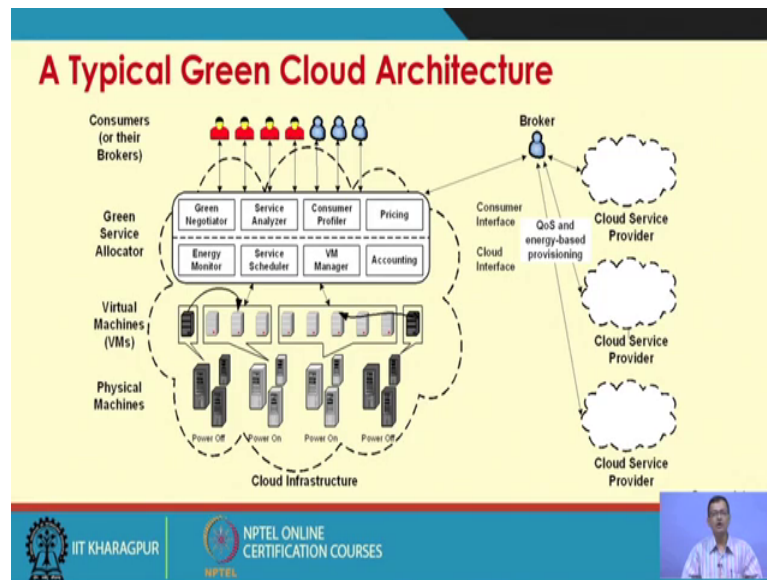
A Typical Green Cloud Architecture

Consumers (or their Brokers)

Broker

Green Service Allocator

Green Negotiator

Service Analyzer

Consumer Profiler

Pricing

Energy Monitor

Service Scheduler

VM Manager

Accounting

Consumer Interface

Cloud Interface

QoS and energy-based provisioning

Cloud Service Provider

Cloud Service Provider

Cloud Service Provider

Virtual Machines (VMs)

Physical Machines

Power Off

Power On

Power On

Power Off

Cloud Infrastructure

IIT KHARAGPUR

NPTEL ONLINE CERTIFICATION COURSES

NPTEL